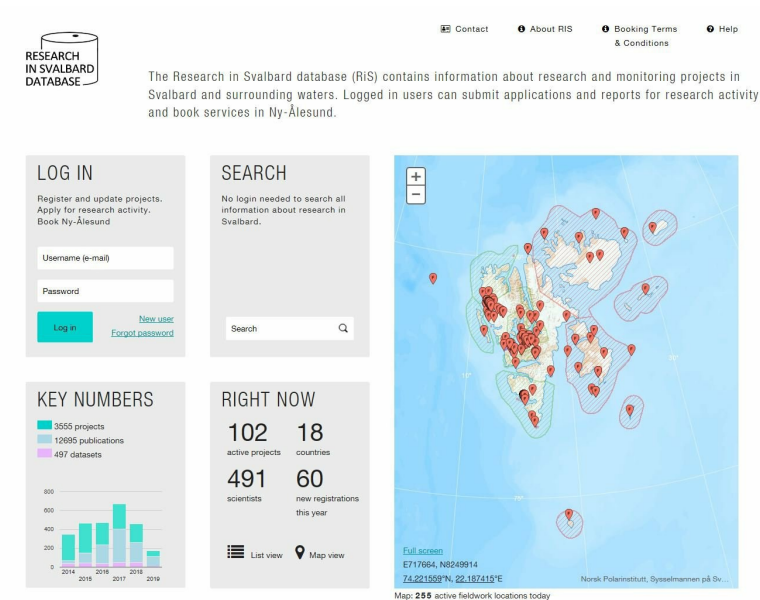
RESEARCH IN SVALBARD DATABASE

Contact
About RIS
Booking Terms & Conditions
Help

The Research in Svalbard database (RiS) contains information about research and monitoring projects in Svalbard and surrounding waters. Logged in users can submit applications and reports for research activity and book services in Ny-Ålesund.

LOG IN

Register and update projects. Apply for research activity. Book Ny-Ålesund

Username (e-mail)

Password

Log in

New user

Forgot password

SEARCH

No login needed to search all information about research in Svalbard.

Search

KEY NUMBERS

3555 projects
12695 publications
497 datasets

800
600
400
200
0
2014
2015
2016
2017
2018
2019

RIGHT NOW

102 active projects
18 countries
491 scientists
60 new registrations this year

List view
Map view

+
−

Full screen
E717664, N8249914
74.221559°N, 22.187415°E
Norsk Polarinstitutt, Sysselmannen på Sv...

Map: 255 active fieldwork locations today